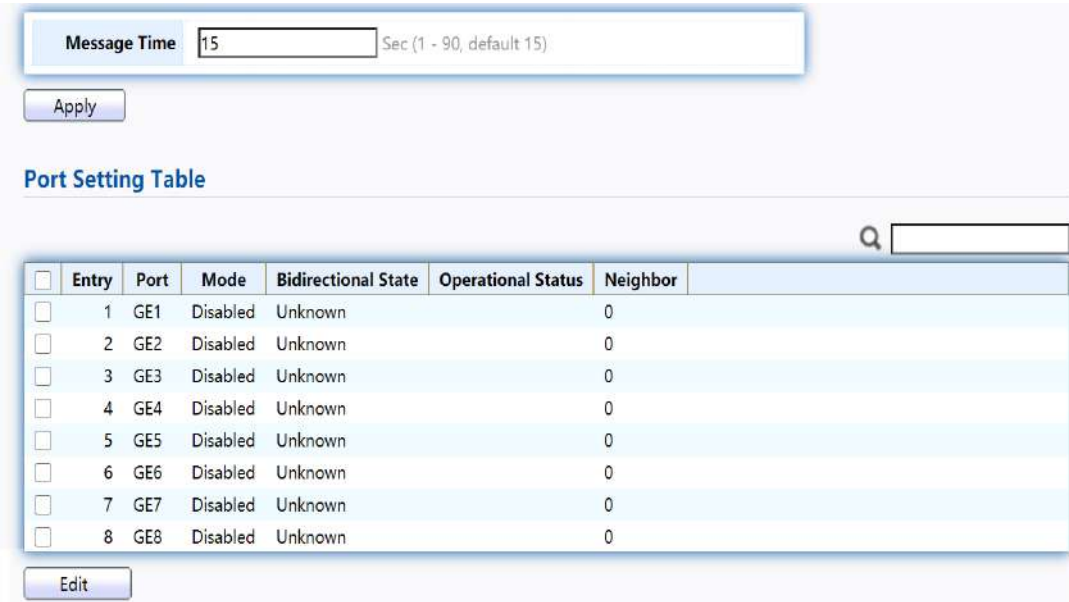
Message Time 15 Sec (1 - 90, default 15)

Apply

Port Setting Table

| | Entry | Port | Mode | Bidirectional State | Operational Status | Neighbor |
|---|---|---|---|---|---|---|
| | 1 | GE1 | Disabled | Unknown | | 0 |
| | 2 | GE2 | Disabled | Unknown | | 0 |
| | 3 | GE3 | Disabled | Unknown | | 0 |
| | 4 | GE4 | Disabled | Unknown | | 0 |
| | 5 | GE5 | Disabled | Unknown | | 0 |
| | 6 | GE6 | Disabled | Unknown | | 0 |
| | 7 | GE7 | Disabled | Unknown | | 0 |
| | 8 | GE8 | Disabled | Unknown | | 0 |

Edit